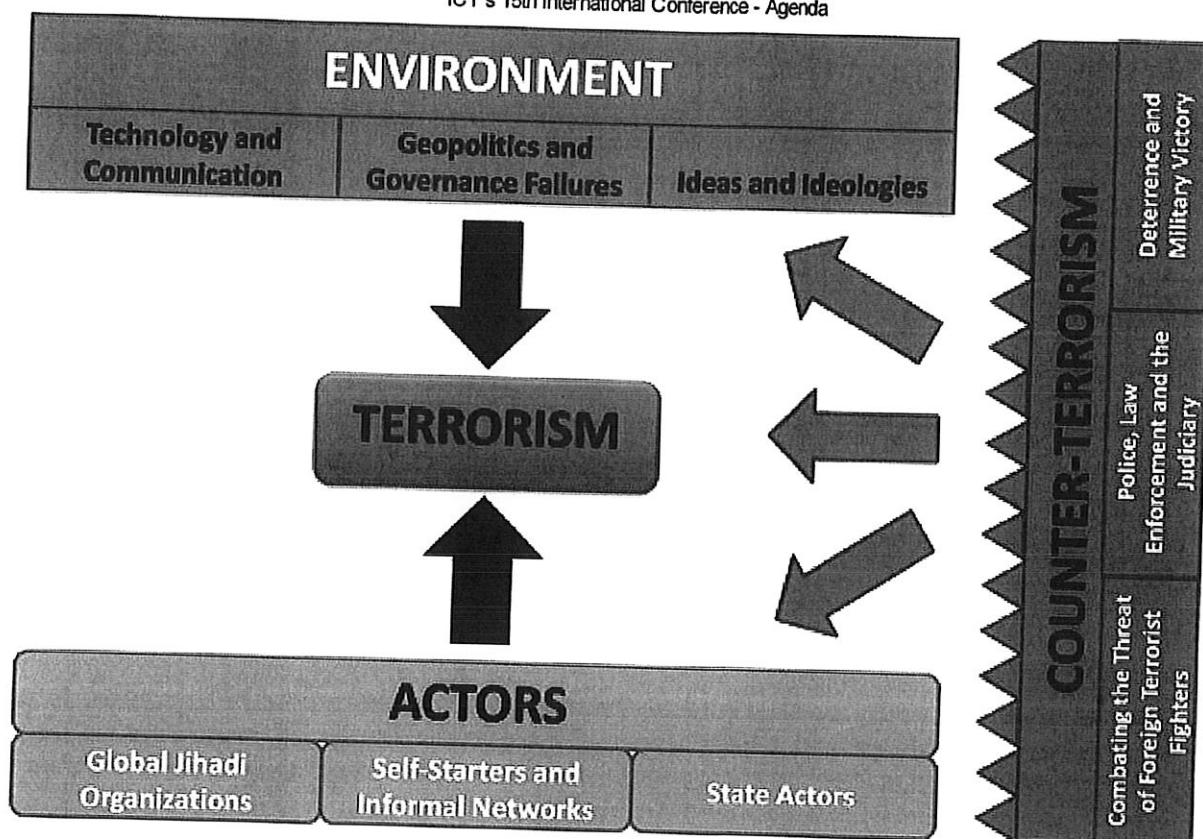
ICT's 15th International Conference - Agenda

ENVIRONMENT

Technology and Communication

Geopolitics and Governance Failures

Ideas and Ideologies

TERRORISM

ACTORS

Global Jihadi Organizations

Self-Starters and Informal Networks

State Actors

COUNTER-TERRORISM

Deterrence and Military Victory

Police, Law Enforcement and the Judiciary

Combating the Threat of Foreign Terrorist Fighters